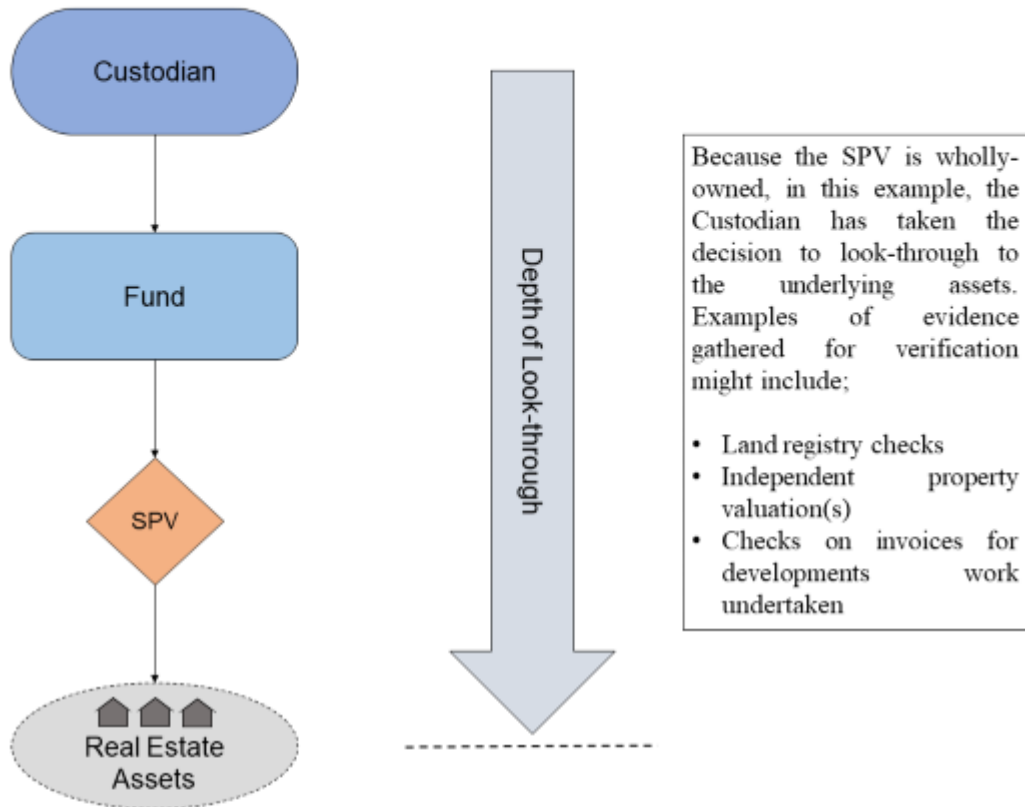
Custodian

Fund

SPV

Real Estate Assets

Depth of Look-through

Because the SPV is wholly-owned, in this example, the Custodian has taken the decision to look-through to the underlying assets. Examples of evidence gathered for verification might include;

• Land registry checks
• Independent property valuation(s)
• Checks on invoices for developments work undertaken